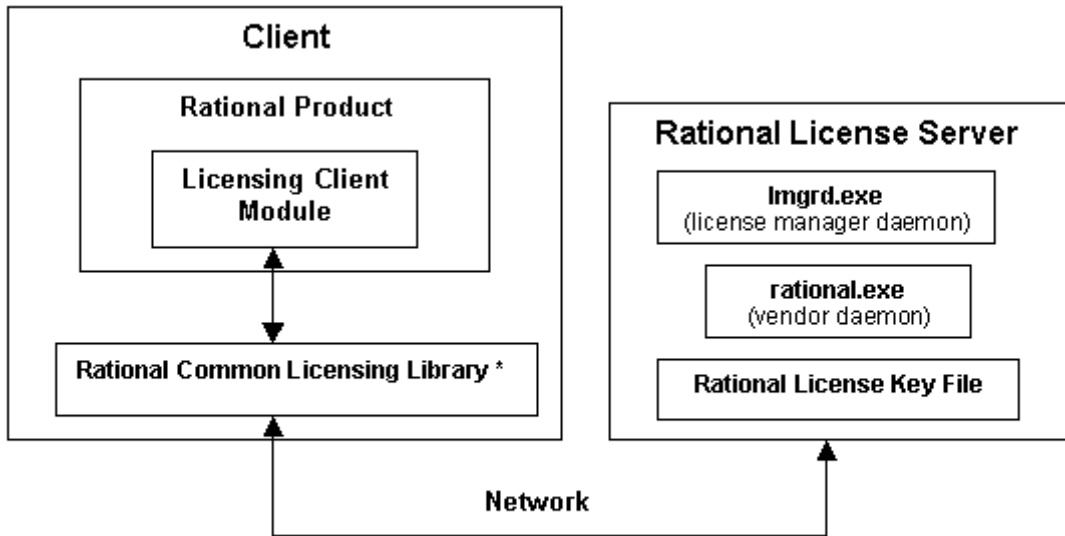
Client

Rational Product

Licensing Client Module

Rational Common Licensing Library *

Rational License Server

lmgrd.exe
(license manager daemon)

rational.exe
(vendor daemon)

Rational License Key File

Network